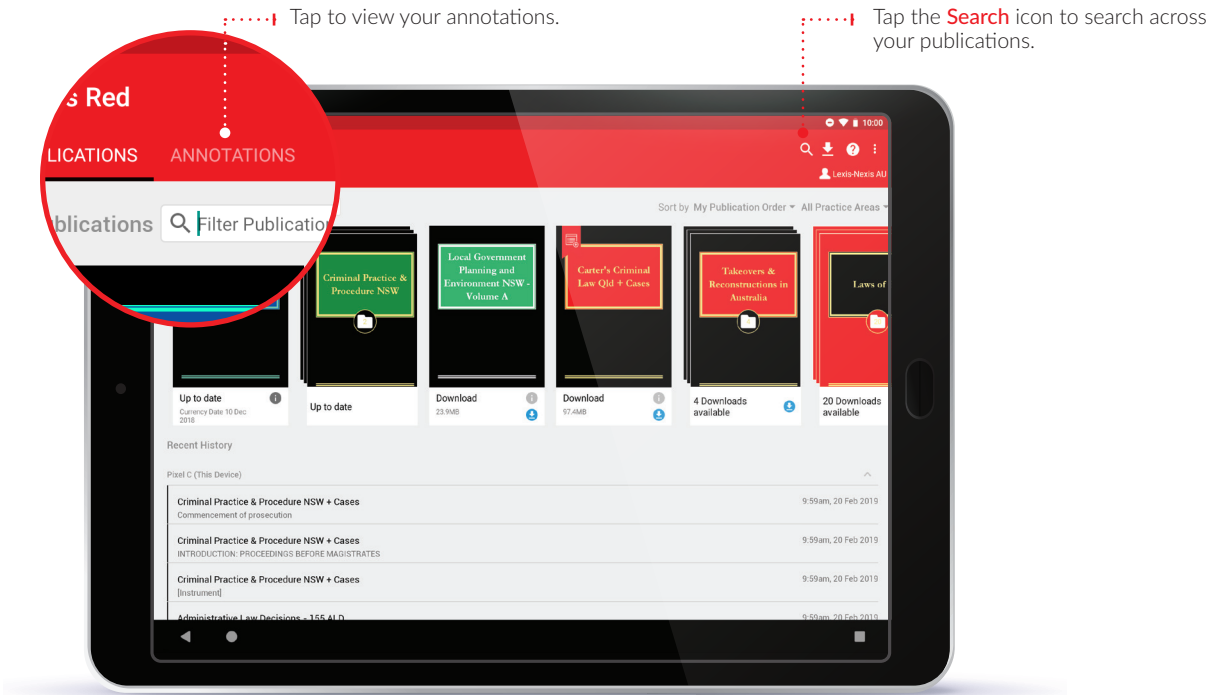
Tap to view your annotations.

Tap the **Search** icon to search across your publications.

s Red

LICATIONS ANNOTATIONS

blications Filter Publication

10:00

Lexis-Nexis AU

Sort by My Publication Order All Practice Areas

Criminal Practice & Procedure NSW

Local Government Planning and Environment NSW - Volume A

Carter's Criminal Law Qld + Cases

Takeovers & Reconstructions in Australia

Laws of

Up to date
Currency Date 10 Dec 2018

Up to date

Download
23.9MB

Download
97.4MB

4 Downloads available

20 Downloads available

Recent History

Pixel C (This Device)

Criminal Practice & Procedure NSW + Cases
Commencement of prosecution
9:59am, 20 Feb 2019

Criminal Practice & Procedure NSW + Cases
INTRODUCTION: PROCEEDINGS BEFORE MAGISTRATES
9:59am, 20 Feb 2019

Criminal Practice & Procedure NSW + Cases
[Instrument]
9:59am, 20 Feb 2019

Administrative Law Decisions - 155 ALD
9:59am, 20 Feb 2019